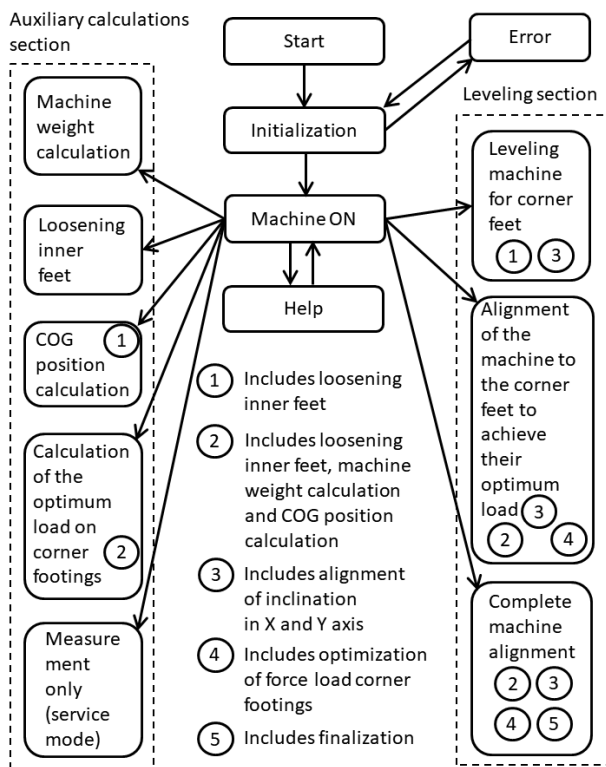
Auxiliary calculations section

Start

Error

Initialization

Leveling section

Machine weight calculation

Loosening inner feet

COG position calculation 1

Calculation of the optimum load on corner footings 2

Measurement only (service mode)

Machine ON

Help

Leveling machine for corner feet 1 3

Alignment of the machine to the corner feet to achieve their optimum load 3 2 4

Complete machine alignment 2 3 4 5

1 Includes loosening inner feet

2 Includes loosening inner feet, machine weight calculation and COG position calculation

3 Includes alignment of inclination in X and Y axis

4 Includes optimization of force load corner footings

5 Includes finalization